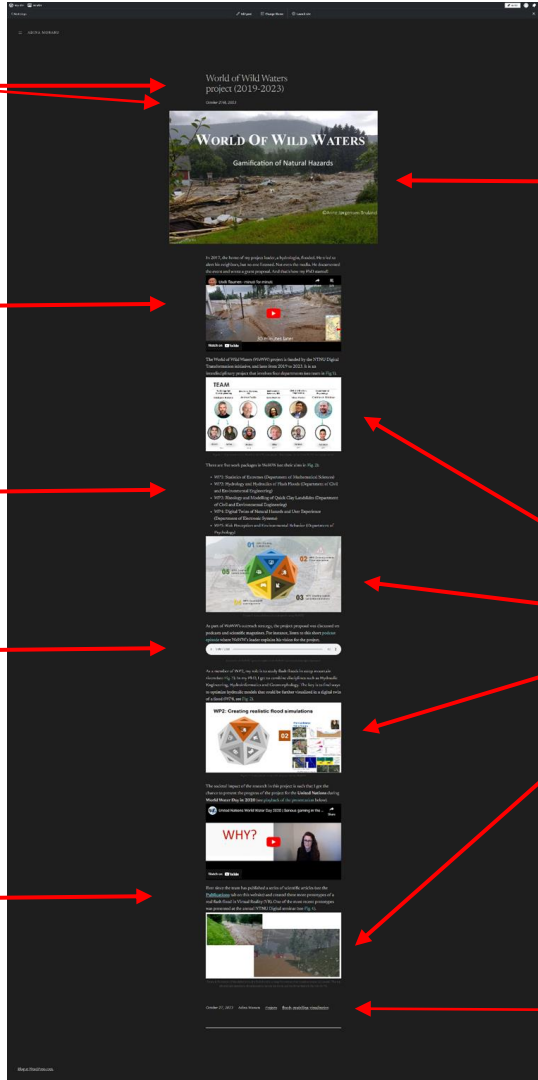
World of Wild Waters project (2019-2023)

October 27th, 2023

WORLD OF WILD WATERS

Gamification of Natural Hazards

In 2017, the home of my project leader, a hydrologist, flooded. He tried to alert his neighbours, but no one listened. Not even the media. He documented the event and wrote a grant proposal. And that's how my PhD started!

Watch on YouTube

The World of Wild Waters (WoWW) project is funded by the NTNU Digital Transformation initiative, and lasts from 2019 to 2023. It is an interdisciplinary project that involves four departments (see team in Fig. 1).

TEAM

There are five work packages in WoWW (see their aims in Fig. 2).

WP1: Statistics of Extremes (Department of Mathematical Sciences)
WP2: Hydrology and Hydraulics of Flash Floods (Department of Civil and Environmental Engineering)
WP3: Rheology and Modelling of Quick Clay Landslides (Department of Civil and Environmental Engineering)
WP4: Digital Twins of Natural Hazards and User Experience (Department of Electronic Systems)
WP5: Risk Perception and Environmental Behavior (Department of Psychology)

01
02
03
04
05

As part of WoWW's outreach strategy, the project proposal was discussed on podcasts and scientific magazines. For instance, listen to this short podcast episode where WoWW's leader explains his vision for the project.

As a member of WP2, my role is to study flash floods to map mountain rivers (see Fig. 3) using PIV. I get to combine disciplines such as Hydraulic Engineering, Hydroinformatics and Geomorphology. The key is to find ways to optimize hydraulic models that could be further visualized in a digital twin of a flood (WP4, see Fig. 3).

WP2: Creating realistic flood simulations

02

The societal impact of the research in this project is such that I got the chance to present the progress of the project for the United Nations during World Water Day in 2020 (see playback of the presentation below).

United Nations World Water Day 2020 | Serious gaming in the...

WHY?

Watch on YouTube

Ever since the team has published a series of scientific articles (see the Publications tab on this website) and created three serious prototypes of a real flash flood in Virtual Reality (VR). One of the most recent prototypes was presented at the annual NTNU Digital seminar (see Fig. 4).

October 27, 2023 Julian Matamo Projects Floods, rainfall-runoff simulation

Blog at WordPress.com.